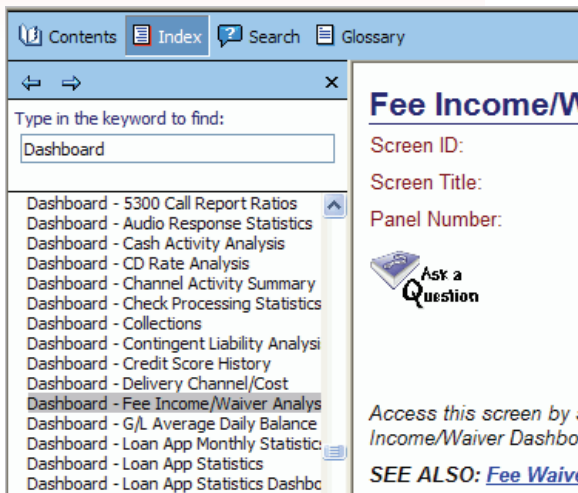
Contents Index Search Glossary

⇦ ⇨ ×

Type in the keyword to find:

Dashboard

Dashboard - 5300 Call Report Ratios
Dashboard - Audio Response Statistics
Dashboard - Cash Activity Analysis
Dashboard - CD Rate Analysis
Dashboard - Channel Activity Summary
Dashboard - Check Processing Statistics
Dashboard - Collections
Dashboard - Contingent Liability Analysi
Dashboard - Credit Score History
Dashboard - Delivery Channel/Cost
Dashboard - Fee Income/Waiver Analys
Dashboard - G/L Average Daily Balance
Dashboard - Loan App Monthly Statistic
Dashboard - Loan App Statistics
Dashboard - Loan App Statistics Dashbo

Fee Income/W

Screen ID:

Screen Title:

Panel Number:

Ask a Question

Access this screen by
Income/Waiver Dashbo

SEE ALSO: Fee Waive